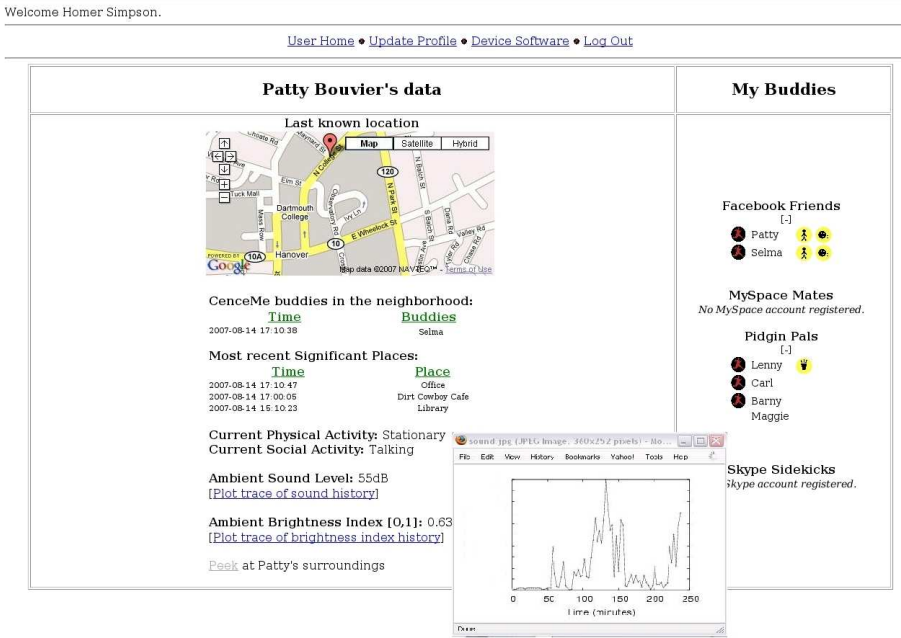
Welcome Homer Simpson.

User Home • Update Profile • Device Software • Log Out

| Patty Bouvier's data | My Buddies |
|---|---|

Last known location

Map Satellite Hybrid

Dartmouth College
Hanover
Elm St
N Park St
E Wheelock St
120
10
10A
Tuck Mall
Map data ©2007 NAVTEQ™ - Terms of Use
POWERED BY Google

CenceMe buddies in the neighborhood:

| Time | Buddies |
|---|---|
| 2007-08-14 17:10:38 | Selma |

Most recent Significant Places:

| Time | Place |
|---|---|
| 2007-08-14 17:10:47 | Office |
| 2007-08-14 17:00:05 | Dirt Cowboy Cafe |
| 2007-08-14 15:10:23 | Library |

Current Physical Activity: Stationary
Current Social Activity: Talking

Ambient Sound Level: 55dB
[Plot trace of sound history]

Ambient Brightness Index [0,1]: 0.63
[Plot trace of brightness index history]

Peek at Patty's surroundings

sound.jpg (JPEG Image, 360x252 pixels) - Mo...
File Edit View History Bookmarks Yahoo! Tools Help
0 50 100 150 200 250
Time (minutes)
Done

Facebook Friends
[-]
Patty
Selma

MySpace Mates
No MySpace account registered.

Pidgin Pals
[-]
Lenny
Carl
Barny
Maggie

Skype Sidekicks
Skype account registered.